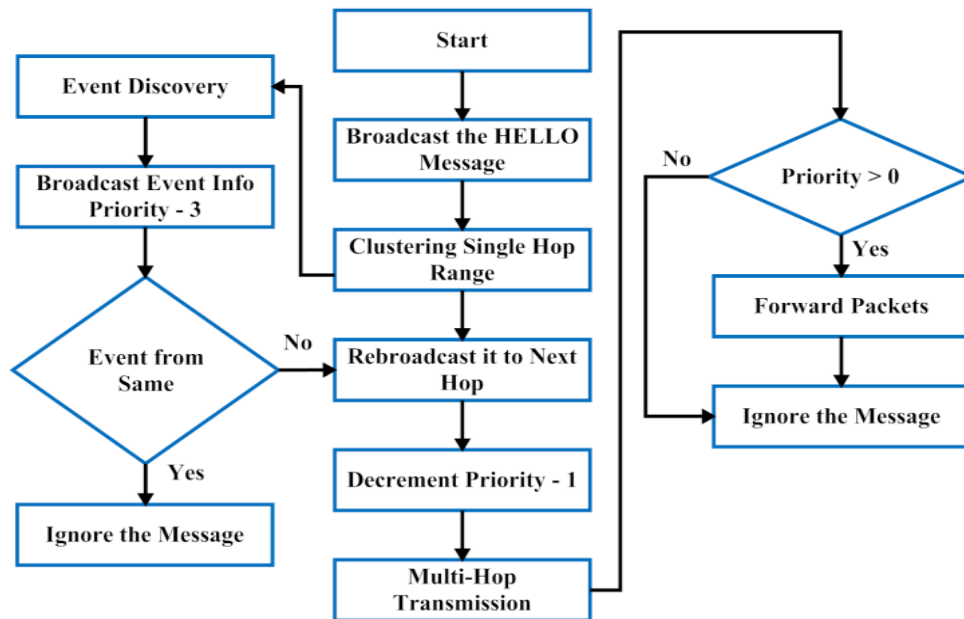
Start

Broadcast the HELLO Message

Clustering Single Hop Range

Event Discovery

Broadcast Event Info Priority - 3

Event from Same

No

Yes

Ignore the Message

Rebroadcast it to Next Hop

Decrement Priority - 1

Multi-Hop Transmission

Priority > 0

No

Yes

Forward Packets

Ignore the Message